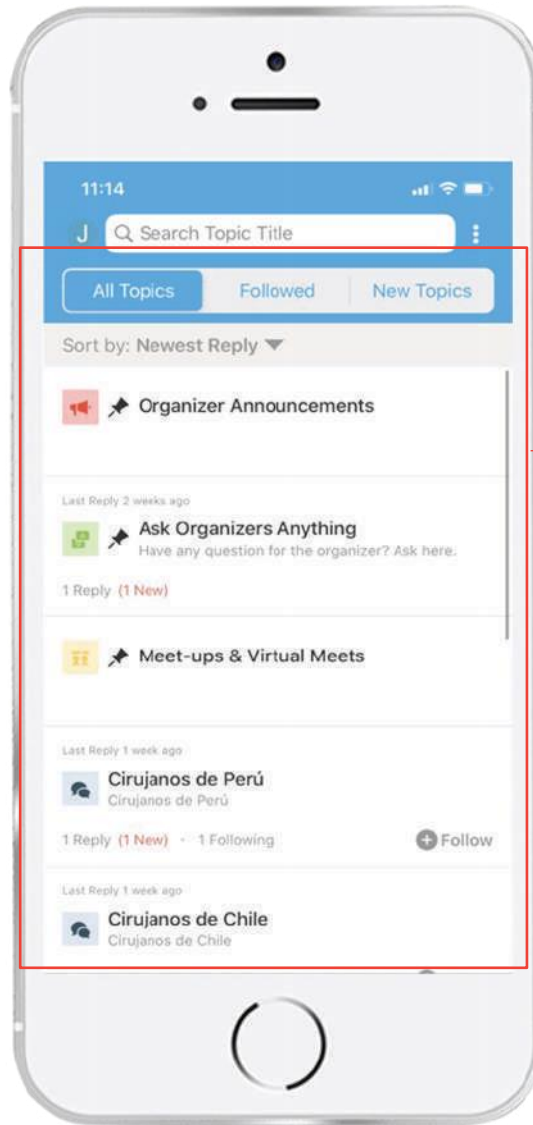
11:14

J Search Topic Title

All Topics Followed New Topics

Sort by: Newest Reply

Organizer Announcements

Last Reply 2 weeks ago

Ask Organizers Anything
Have any question for the organizer? Ask here.

1 Reply (1 New)

Meet-ups & Virtual Meets

Last Reply 1 week ago

Cirujanos de Perú
Cirujanos de Perú

1 Reply (1 New) · 1 Following Follow

Last Reply 1 week ago

Cirujanos de Chile
Cirujanos de Chile